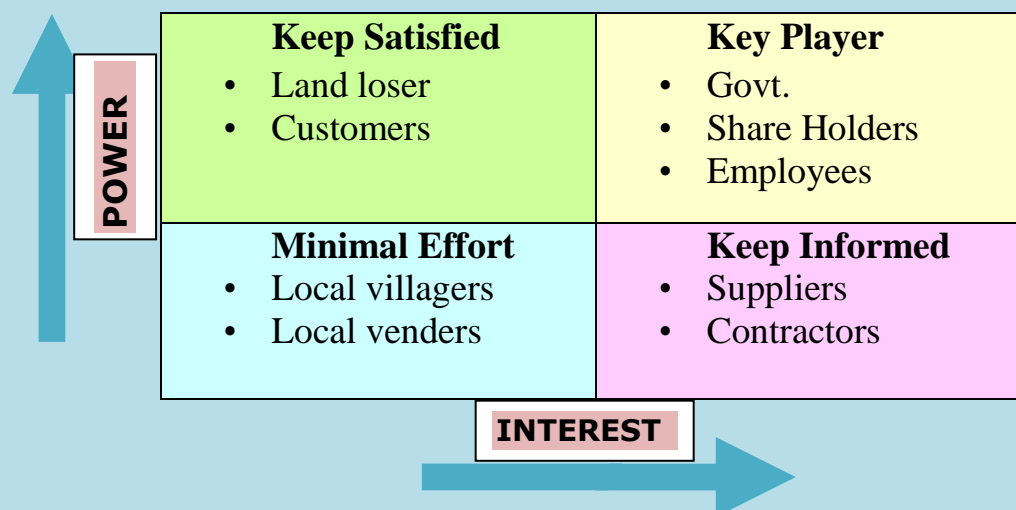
POWER

| Keep Satisfied | Key Player |
|---|---|
| • Land loser<br>• Customers | • Govt.<br>• Share Holders<br>• Employees |
| **Minimal Effort**<br>• Local villagers<br>• Local venders | **Keep Informed**<br>• Suppliers<br>• Contractors |

INTEREST